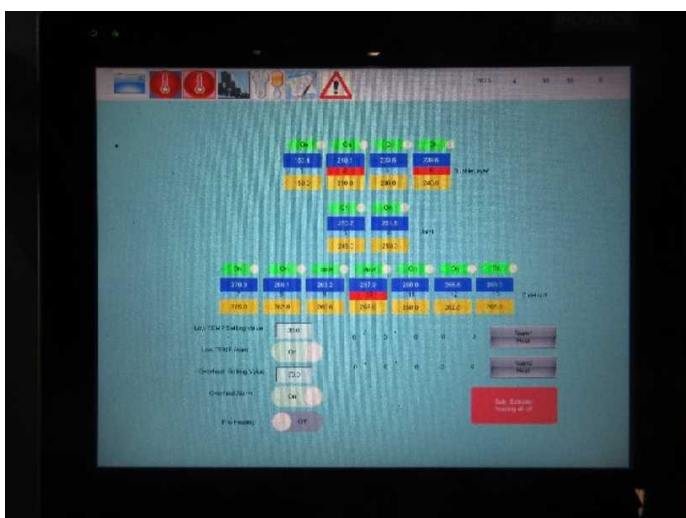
On On On On

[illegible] 210.1 220.6 220.6

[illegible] 210.0 200.0 240.0

On On

210.2 231.6

240.0 250.0

On On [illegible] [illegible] On On On

270.0 200.1 263.2 257.0 268.0 266.6 260.1

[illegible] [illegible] 260.0 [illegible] 260.0 262.0 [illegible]

Low TEMP Setting Value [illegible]

Low TEMP Alarm Off

Overheat Setting Value 72.0

Overheat Alarm On

Pre Heating Off

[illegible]

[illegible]

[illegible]